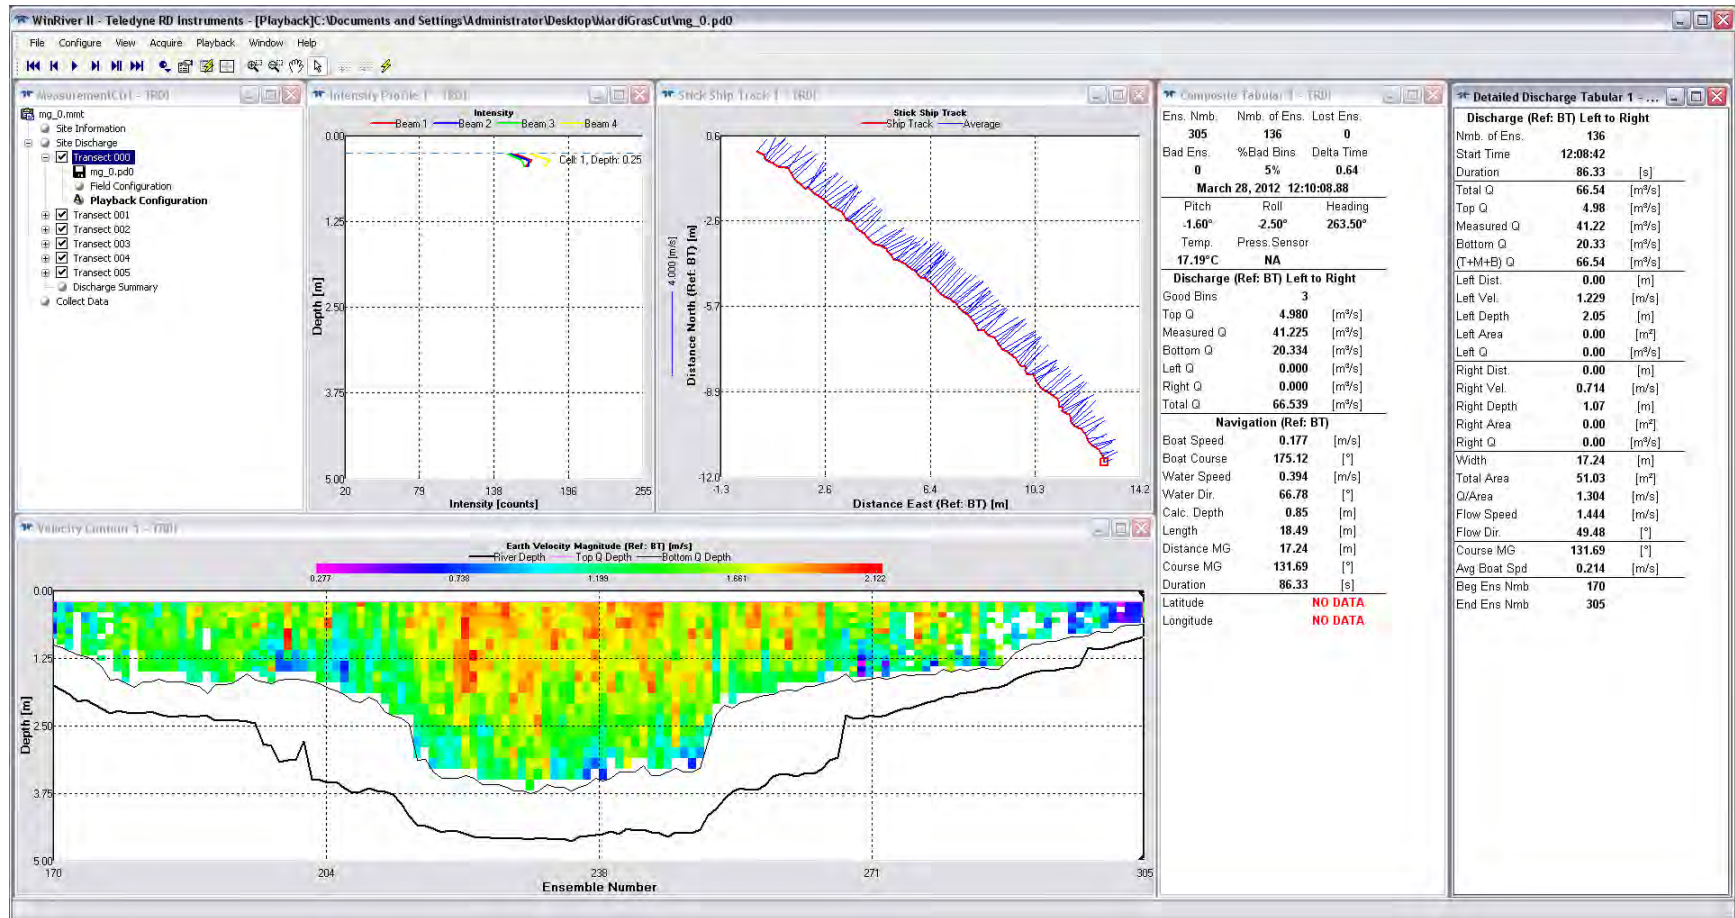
WinRiver II - Teledyne RD Instruments - [Playback]C:\Documents and Settings\Administrator\Desktop\MardiGrasCut\mg_0.pd0

File Configure View Acquire Playback Window Help

MeasurementCtrl 1 - TRDI

mg_0.mmt
Site Information
Site Discharge
Transect 000
mg_0.pd0
Field Configuration
Playback Configuration
Transect 001
Transect 002
Transect 003
Transect 004
Transect 005
Discharge Summary
Collect Data

Intensity Profile 1 - TRDI

Intensity
Beam 1 Beam 2 Beam 3 Beam 4
Cell 1, Depth: 0.25
Depth [m]
0.00
1.25
2.50
3.75
5.00
20 79 138 196 255
Intensity [counts]

Stick Ship Track 1 - TRDI

Stick Ship Track
Ship Track Average
4.000 [m/s]
Distance North (Ref: BT) [m]
0.6
-2.6
-5.7
-8.9
-12.0
-1.3 2.6 6.4 10.3 14.2
Distance East (Ref: BT) [m]

Composite Tabular 1 - TRDI

| Ens. Nmb. | Nmb. of Ens. | Lost Ens. |
|---|---|---|
| 305 | 136 | 0 |
| Bad Ens. | %Bad Bins | Delta Time |
| 0 | 5% | 0.64 |

March 28, 2012 12:10:08.88

| Pitch | Roll | Heading |
|---|---|---|
| -1.60° | -2.50° | 263.50° |
| Temp. | Press.Sensor | |
| 17.19°C | NA | |

Discharge (Ref: BT) Left to Right

| | | |
|---|---|---|
| Good Bins | 3 | |
| Top Q | 4.980 | [m³/s] |
| Measured Q | 41.225 | [m³/s] |
| Bottom Q | 20.334 | [m³/s] |
| Left Q | 0.000 | [m³/s] |
| Right Q | 0.000 | [m³/s] |
| Total Q | 66.539 | [m³/s] |

Navigation (Ref: BT)

| | | |
|---|---|---|
| Boat Speed | 0.177 | [m/s] |
| Boat Course | 175.12 | [°] |
| Water Speed | 0.394 | [m/s] |
| Water Dir. | 66.78 | [°] |
| Calc. Depth | 0.85 | [m] |
| Length | 18.49 | [m] |
| Distance MG | 17.24 | [m] |
| Course MG | 131.69 | [°] |
| Duration | 86.33 | [s] |
| Latitude | NO DATA | |
| Longitude | NO DATA | |

Detailed Discharge Tabular 1 - ...

Discharge (Ref: BT) Left to Right

| | | |
|---|---|---|
| Nmb. of Ens. | 136 | |
| Start Time | 12:08:42 | |
| Duration | 86.33 | [s] |
| Total Q | 66.54 | [m³/s] |
| Top Q | 4.98 | [m³/s] |
| Measured Q | 41.22 | [m³/s] |
| Bottom Q | 20.33 | [m³/s] |
| (T+M+B) Q | 66.54 | [m³/s] |
| Left Dist. | 0.00 | [m] |
| Left Vel. | 1.229 | [m/s] |
| Left Depth | 2.05 | [m] |
| Left Area | 0.00 | [m²] |
| Left Q | 0.00 | [m³/s] |
| Right Dist. | 0.00 | [m] |
| Right Vel. | 0.714 | [m/s] |
| Right Depth | 1.07 | [m] |
| Right Area | 0.00 | [m²] |
| Right Q | 0.00 | [m³/s] |
| Width | 17.24 | [m] |
| Total Area | 51.03 | [m²] |
| Q/Area | 1.304 | [m/s] |
| Flow Speed | 1.444 | [m/s] |
| Flow Dir. | 49.48 | [°] |
| Course MG | 131.69 | [°] |
| Avg Boat Spd | 0.214 | [m/s] |
| Beg Ens Nmb | 170 | |
| End Ens Nmb | 305 | |

Velocity Contour 1 - TRDI

Earth Velocity Magnitude (Ref: BT) [m/s]
River Depth Top Q Depth Bottom Q Depth
0.277 0.738 1.199 1.661 2.122
Depth [m]
0.00
1.25
2.50
3.75
5.00
170 204 238 271 305
Ensemble Number